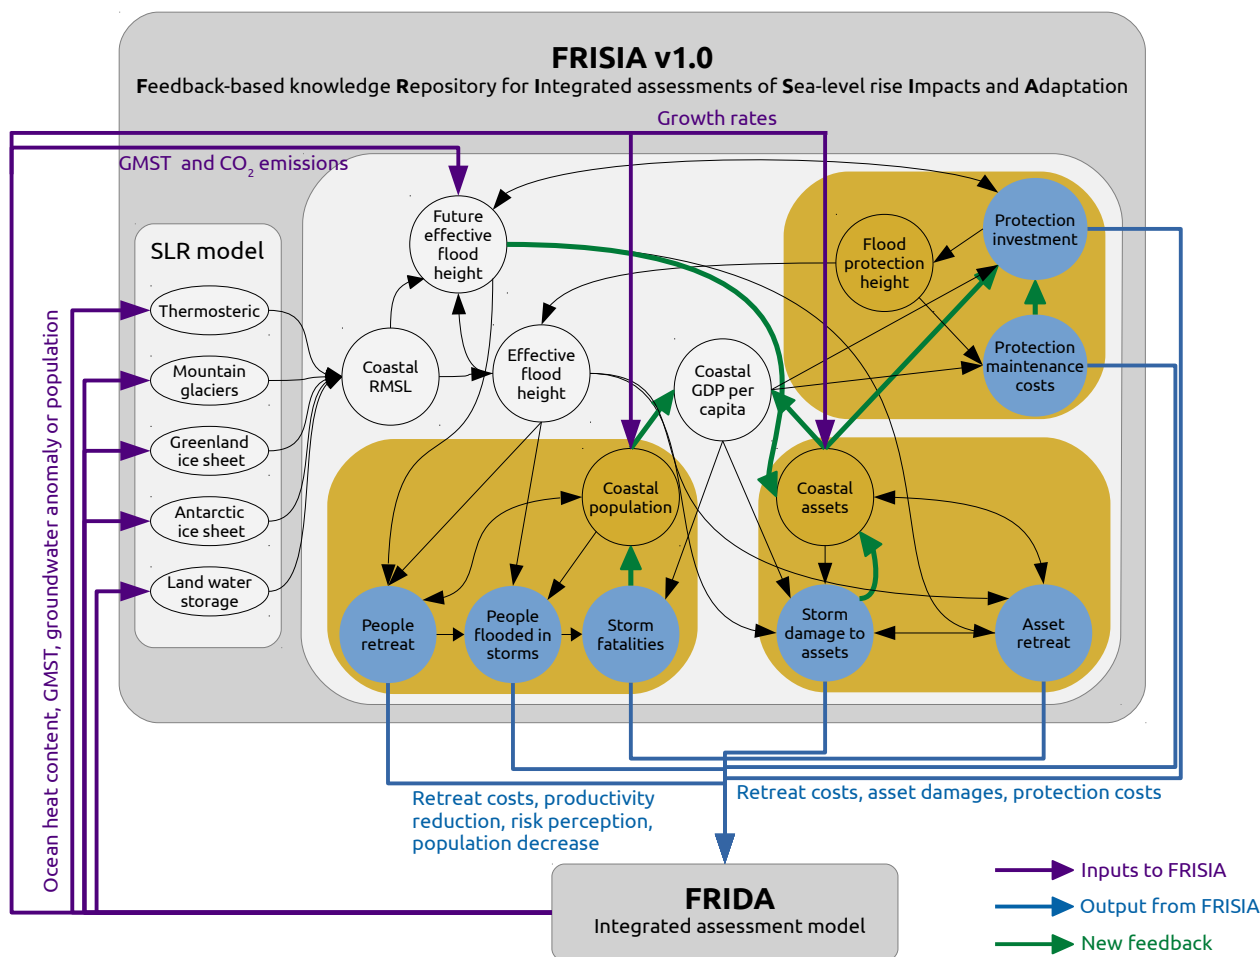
FRISIA v1.0
Feedback-based knowledge Repository for Integrated assessments of Sea-level rise Impacts and Adaptation

Growth rates

GMST and $CO_2$ emissions

SLR model

Thermosteric

Mountain glaciers

Greenland ice sheet

Antarctic ice sheet

Land water storage

Coastal RMSL

Future effective flood height

Effective flood height

Coastal GDP per capita

Flood protection height

Protection investment

Protection maintenance costs

Coastal population

Coastal assets

People retreat

People flooded in storms

Storm fatalities

Storm damage to assets

Asset retreat

Ocean heat content, GMST, groundwater anomaly or population

Retreat costs, productivity reduction, risk perception, population decrease

Retreat costs, asset damages, protection costs

FRIDA
Integrated assessment model

Inputs to FRISIA
Output from FRISIA
New feedback